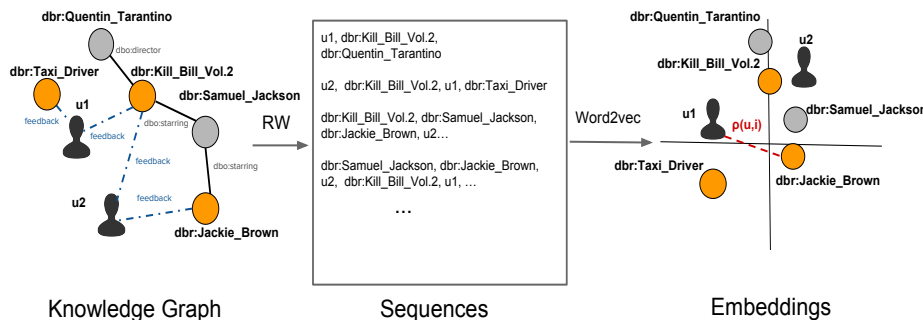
dbr:Quentin_Tarantino

dbo:director

dbr:Taxi_Driver

dbr:Kill_Bill_Vol.2

u1

dbr:Samuel_Jackson

feedback

feedback

dbo:starring

feedback

dbo:starring

u2

feedback

dbr:Jackie_Brown

Knowledge Graph

RW

u1, dbr:Kill_Bill_Vol.2, dbr:Quentin_Tarantino

u2, dbr:Kill_Bill_Vol.2, u1, dbr:Taxi_Driver

dbr:Kill_Bill_Vol.2, dbr:Samuel_Jackson, dbr:Jackie_Brown, u2…

dbr:Samuel_Jackson, dbr:Jackie_Brown, u2, dbr:Kill_Bill_Vol.2, u1, …

…

Sequences

Word2vec

dbr:Quentin_Tarantino

u2

dbr:Kill_Bill_Vol.2

u1

dbr:Samuel_Jackson

ρ(u,i)

dbr:Taxi_Driver

dbr:Jackie_Brown

Embeddings